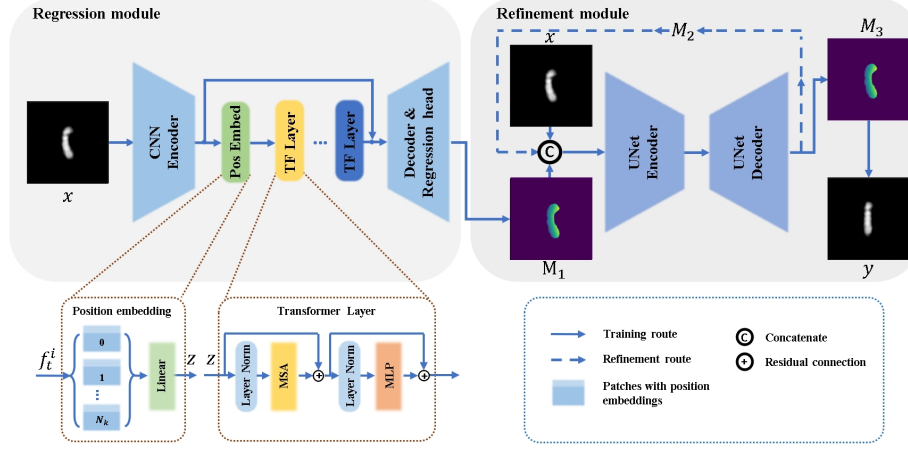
Regression module

$x$

CNN Encoder

Pos Embed

TF Layer

...

TF Layer

Decoder & Regression head

Refinement module

$M_2$

$x$

C

UNet Encoder

UNet Decoder

$M_3$

$\mathrm{M}_1$

$y$

Position embedding

$f_t^i$

0

1

...

$N_k$

Linear

$z$

$z$

Transformer Layer

Layer Norm

MSA

+

Layer Norm

MLP

+

Training route

Refinement route

Patches with position embeddings

C Concatenate

+ Residual connection